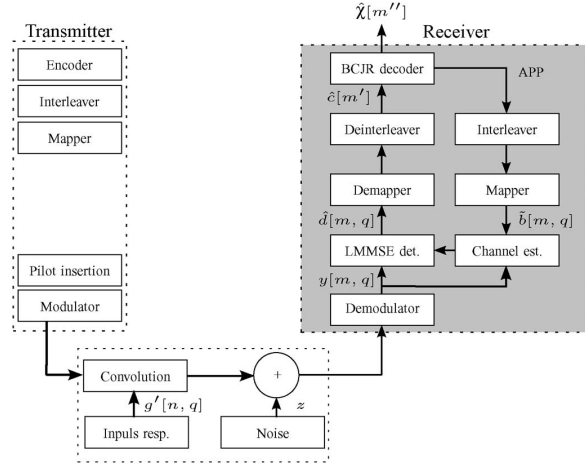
Transmitter

Encoder

Interleaver

Mapper

Pilot insertion

Modulator

$\hat{\chi}[m'']$

Receiver

BCJR decoder

APP

$\hat{c}[m']$

Deinterleaver

Interleaver

Demapper

Mapper

$\hat{d}[m, q]$

$\tilde{b}[m, q]$

LMMSE det.

Channel est.

$y[m, q]$

Demodulator

Convolution

+

$g'[n, q]$

$z$

Inpuls resp.

Noise